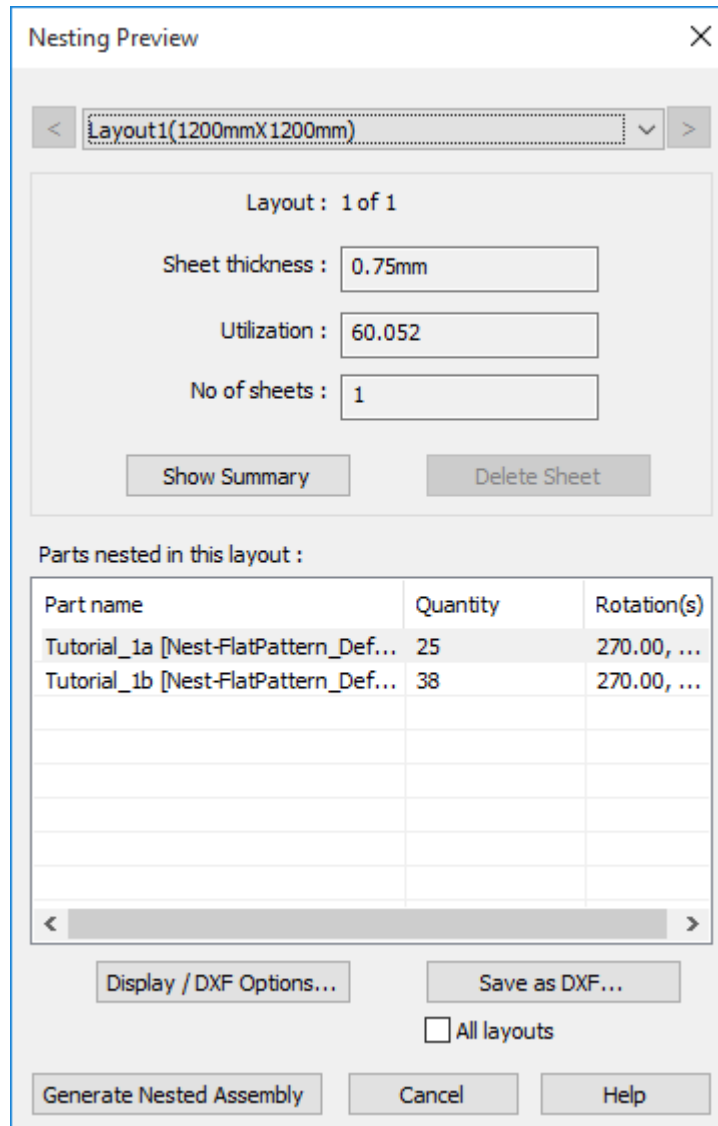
Nesting Preview

×

<

Layout1(1200mmX1200mm)

>

Layout : 1 of 1

Sheet thickness : 0.75mm

Utilization : 60.052

No of sheets : 1

Show Summary

Delete Sheet

Parts nested in this layout :

| Part name | Quantity | Rotation(s) |
|---|---|---|
| Tutorial_1a [Nest-FlatPattern_Def... | 25 | 270.00, ... |
| Tutorial_1b [Nest-FlatPattern_Def... | 38 | 270.00, ... |

<

>

Display / DXF Options...

Save as DXF...

All layouts

Generate Nested Assembly

Cancel

Help